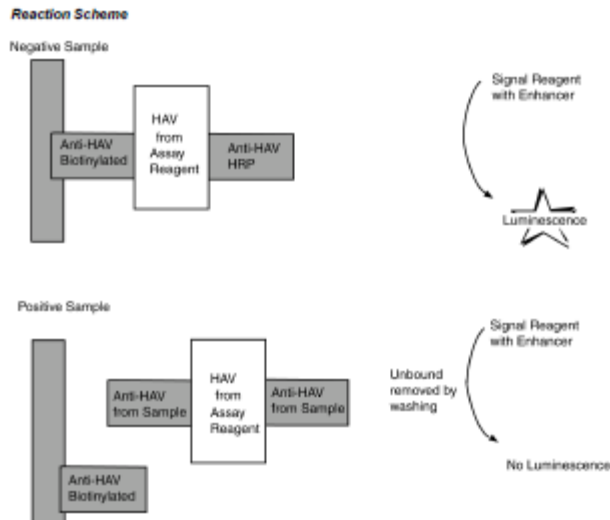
Reaction Scheme

Negative Sample

Anti-HAV Biotinylated

HAV from Assay Reagent

Anti-HAV HRP

Signal Reagent with Enhancer

Luminescence

Positive Sample

Anti-HAV from Sample

HAV from Assay Reagent

Anti-HAV from Sample

Unbound removed by washing

Signal Reagent with Enhancer

No Luminescence

Anti-HAV Biotinylated